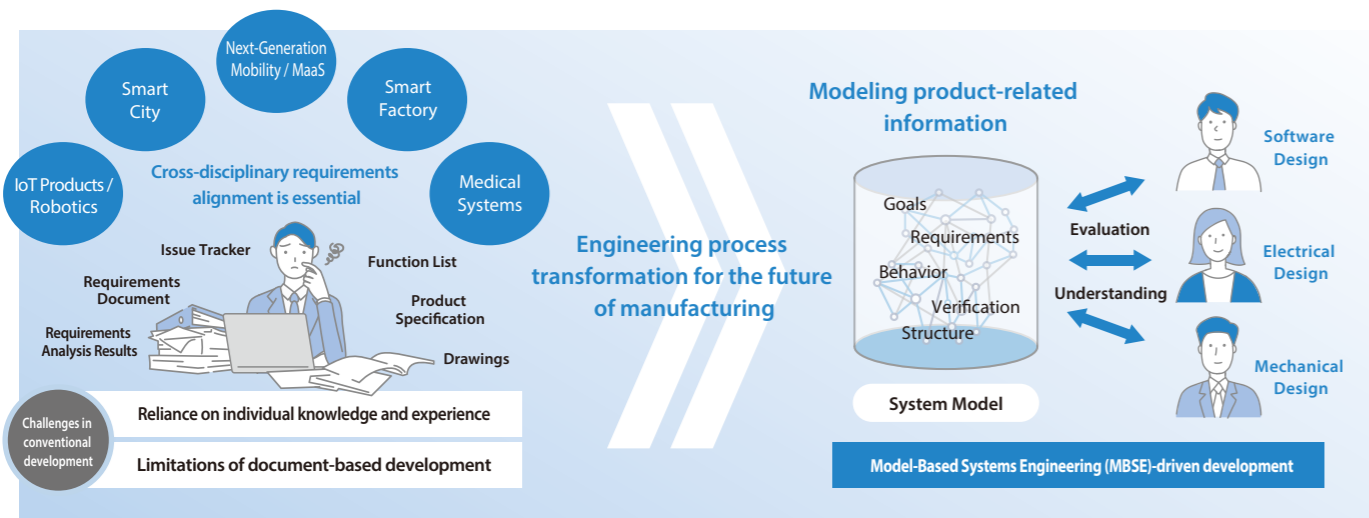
Next-Generation Mobility / MaaS

Smart City

Smart Factory

IoT Products / Robotics

Medical Systems

Cross-disciplinary requirements alignment is essential

Issue Tracker

Function List

Requirements Document

Product Specification

Requirements Analysis Results

Drawings

Challenges in conventional development

Reliance on individual knowledge and experience

Limitations of document-based development

Engineering process transformation for the future of manufacturing

Modeling product-related information

Goals

Requirements

Behavior

Verification

Structure

System Model

Evaluation

Understanding

Software Design

Electrical Design

Mechanical Design

Model-Based Systems Engineering (MBSE)-driven development